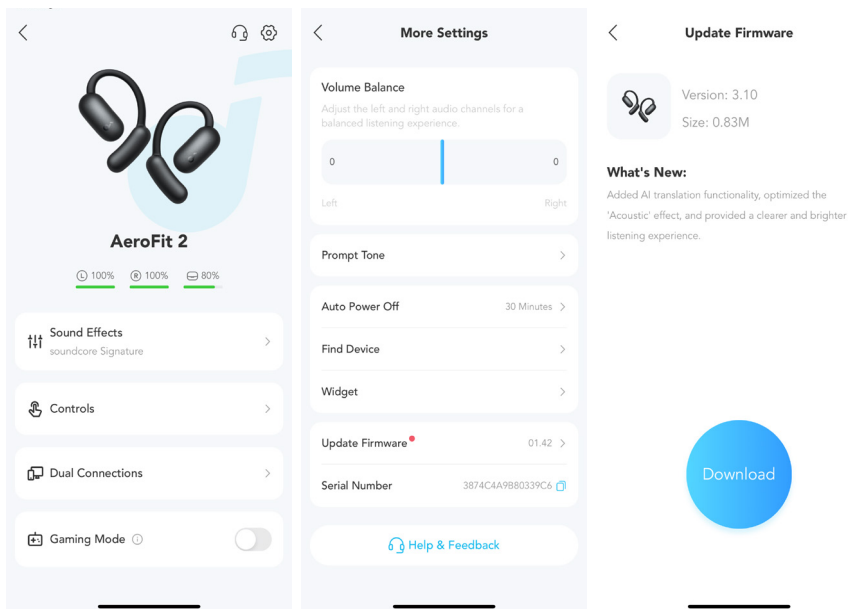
AeroFit 2

L 100%   R 100%   80%

Sound Effects
soundcore Signature

Controls

Dual Connections

Gaming Mode

More Settings

Volume Balance
Adjust the left and right audio channels for a balanced listening experience.

0   0

Left   Right

Prompt Tone

Auto Power Off   30 Minutes

Find Device

Widget

Update Firmware   01.42

Serial Number   3874C4A9B80339C6

Help & Feedback

Update Firmware

Version: 3.10

Size: 0.83M

What's New:

Added AI translation functionality, optimized the 'Acoustic' effect, and provided a clearer and brighter listening experience.

Download